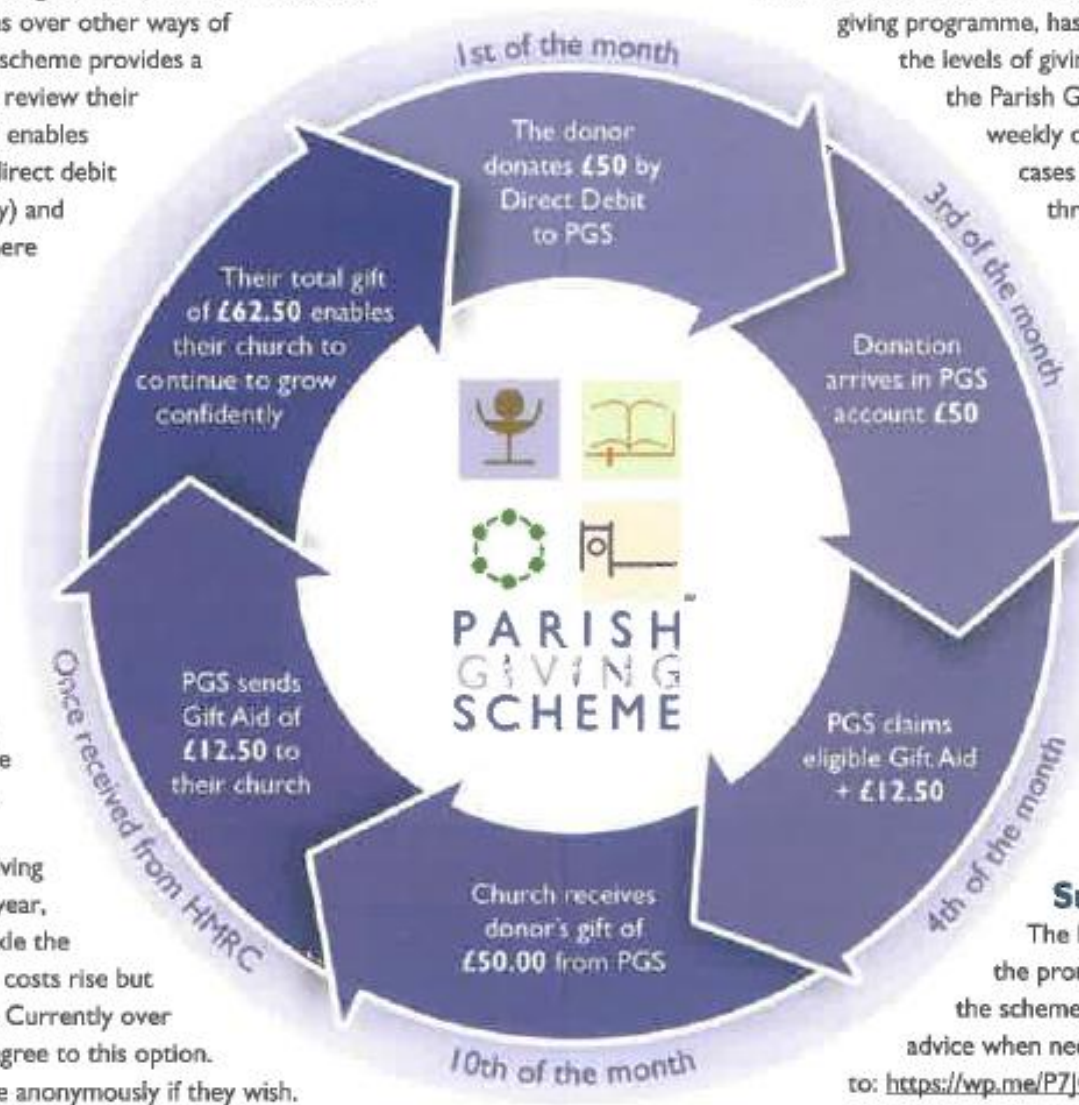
s over other ways of scheme provides a review their enables direct debit y) and ere

ving year, de the costs rise but Currently over gree to this option. e anonymously if they wish.

1st of the month

The donor donates £50 by Direct Debit to PGS

3rd of the month

Donation arrives in PGS account £50

4th of the month

PGS claims eligible Gift Aid + £12.50

10th of the month

Church receives donor's gift of £50.00 from PGS

Once received from HMRC

PGS sends Gift Aid of £12.50 to their church

Their total gift of £62.50 enables their church to continue to grow confidently

PARISH™ GIVING SCHEME

giving programme, has the levels of givi the Parish G weekly c cases thr

S The the pro the scheme advice when ne to: https://wp.me/P7J